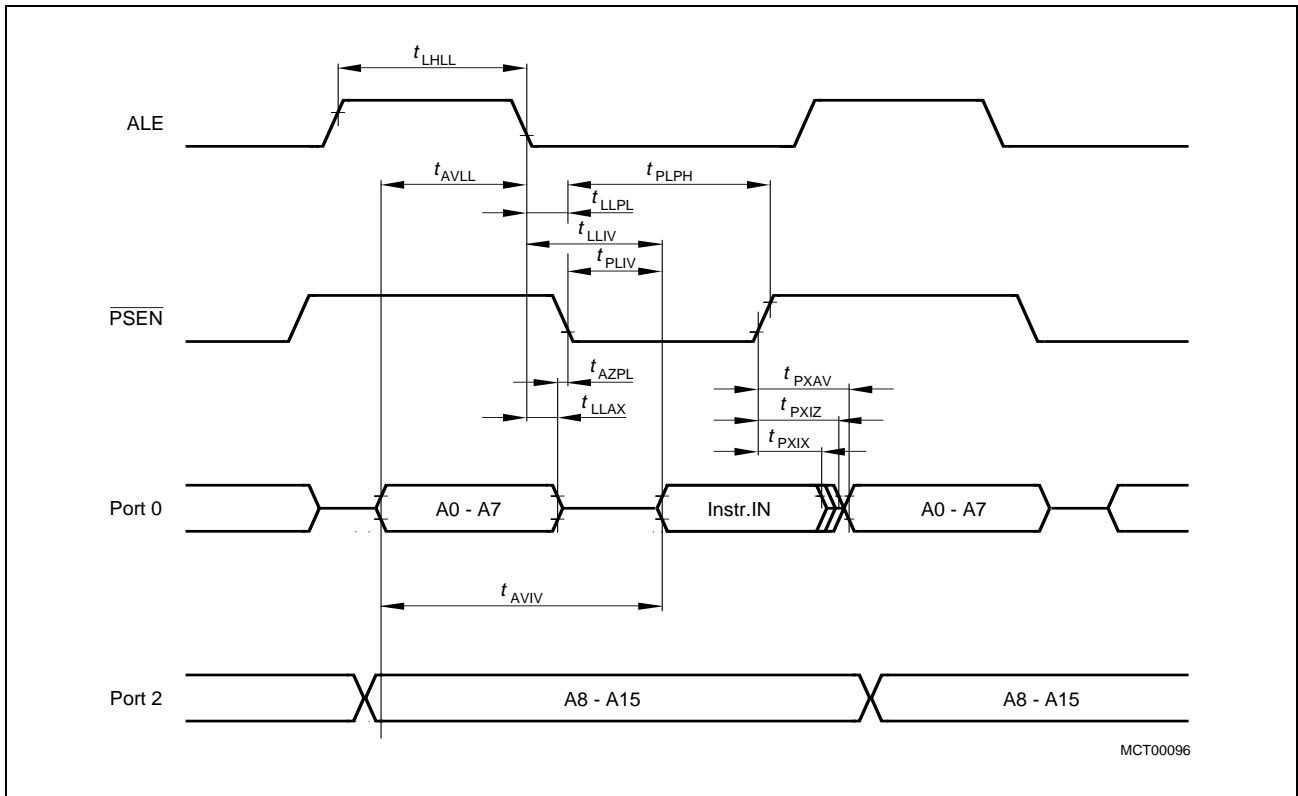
$t_{LHLL}$

ALE

$t_{AVLL}$

$t_{PLPH}$

$t_{LLPL}$

$t_{LLIV}$

$t_{PLIV}$

$\overline{PSEN}$

$t_{AZPL}$

$t_{LLAX}$

$t_{PXAV}$

$t_{PXIZ}$

$t_{PXIX}$

Port 0

A0 - A7

Instr.IN

A0 - A7

$t_{AVIV}$

Port 2

A8 - A15

A8 - A15

MCT00096